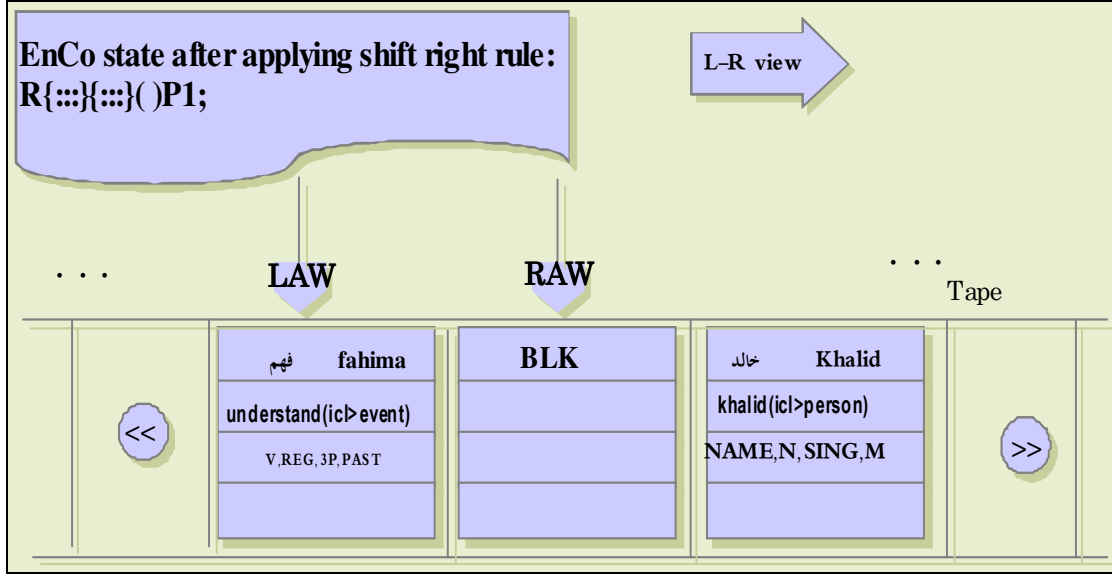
EnCo state after applying shift right rule:
R{:::}{:::}( )P1;

L–R view

. . .

LAW

RAW

. . .

Tape

<<

فهم fahima

understand(icl>event)

V,REG,3P,PAST

BLK

خالد Khalid

khalid(icl>person)

NAME,N,SING,M

>>